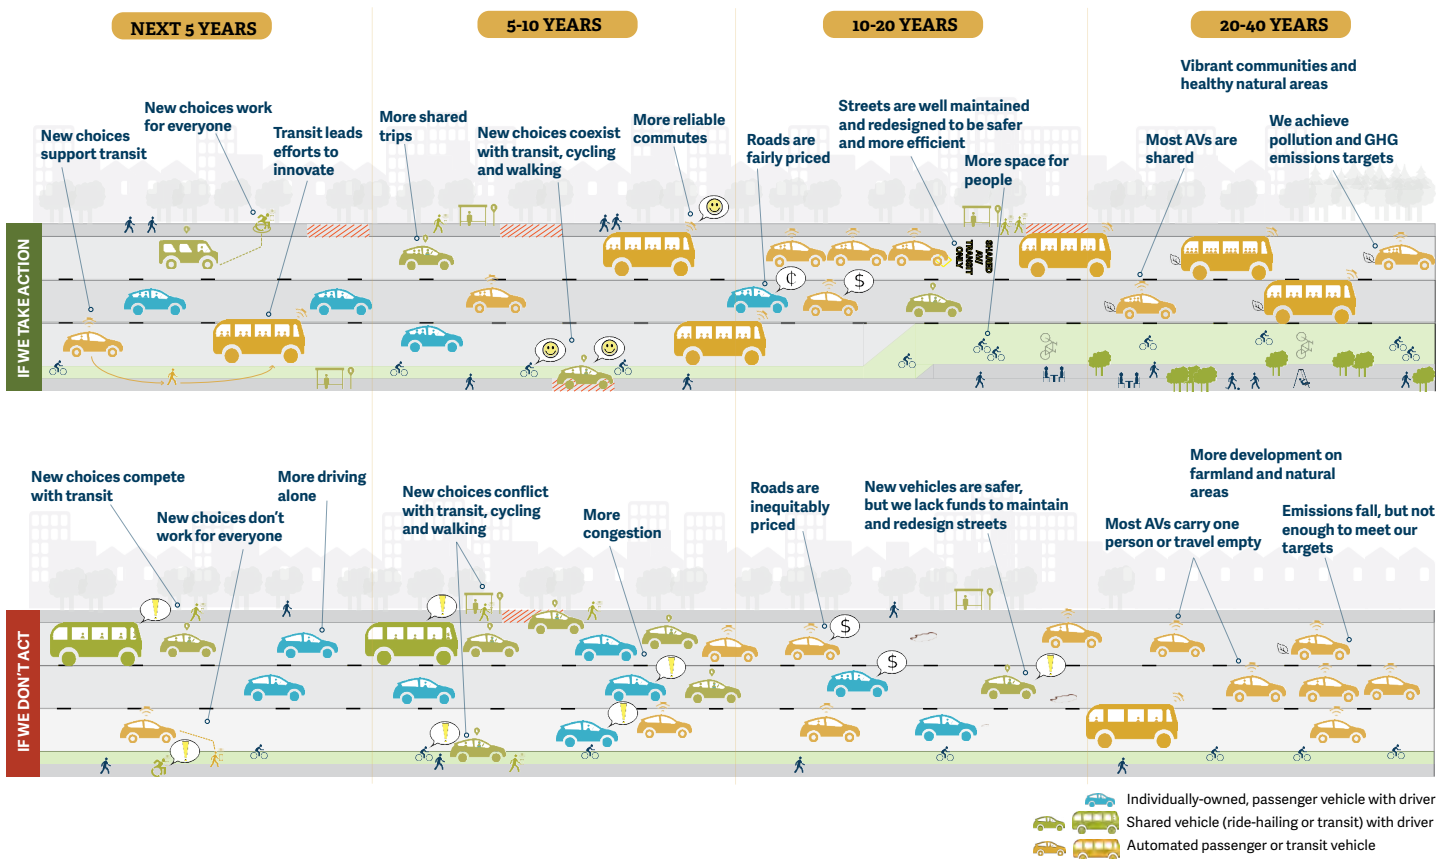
NEXT 5 YEARS

5-10 YEARS

10-20 YEARS

20-40 YEARS

IF WE TAKE ACTION

New choices support transit

New choices work for everyone

Transit leads efforts to innovate

More shared trips

New choices coexist with transit, cycling and walking

More reliable commutes

Roads are fairly priced

Streets are well maintained and redesigned to be safer and more efficient

More space for people

SHARED AV TRANSIT ONLY

Vibrant communities and healthy natural areas

Most AVs are shared

We achieve pollution and GHG emissions targets

IF WE DON'T ACT

New choices compete with transit

New choices don't work for everyone

More driving alone

New choices conflict with transit, cycling and walking

More congestion

Roads are inequitably priced

New vehicles are safer, but we lack funds to maintain and redesign streets

Most AVs carry one person or travel empty

More development on farmland and natural areas

Emissions fall, but not enough to meet our targets

Individually-owned, passenger vehicle with driver

Shared vehicle (ride-hailing or transit) with driver

Automated passenger or transit vehicle